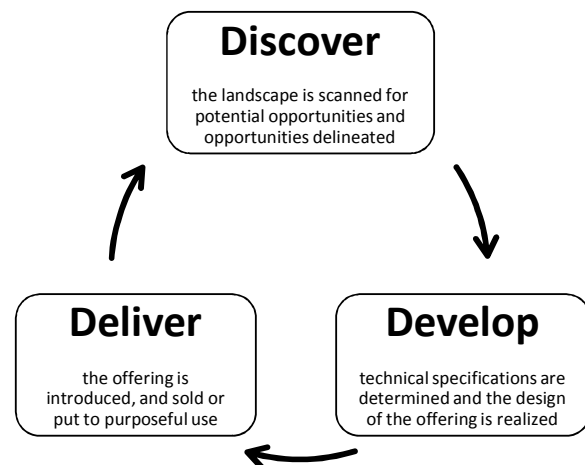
Discover

the landscape is scanned for potential opportunities and opportunities delineated

Develop

technical specifications are determined and the design of the offering is realized

Deliver

the offering is introduced, and sold or put to purposeful use